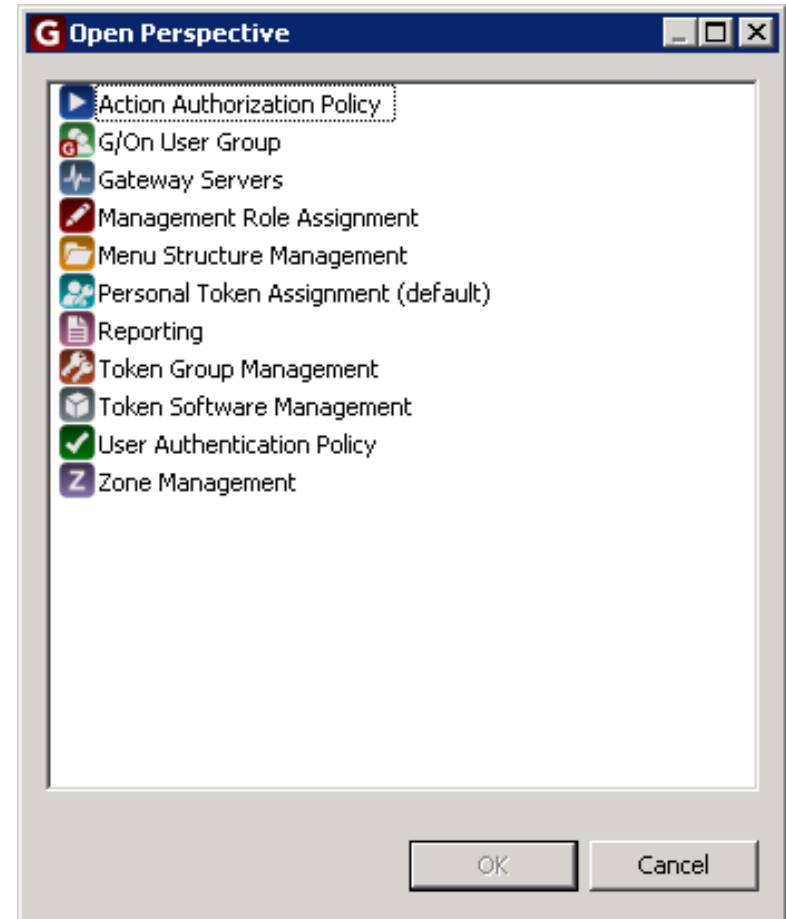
G Open Perspective

Action Authorization Policy
G/On User Group
Gateway Servers
Management Role Assignment
Menu Structure Management
Personal Token Assignment (default)
Reporting
Token Group Management
Token Software Management
User Authentication Policy
Zone Management

OK
Cancel